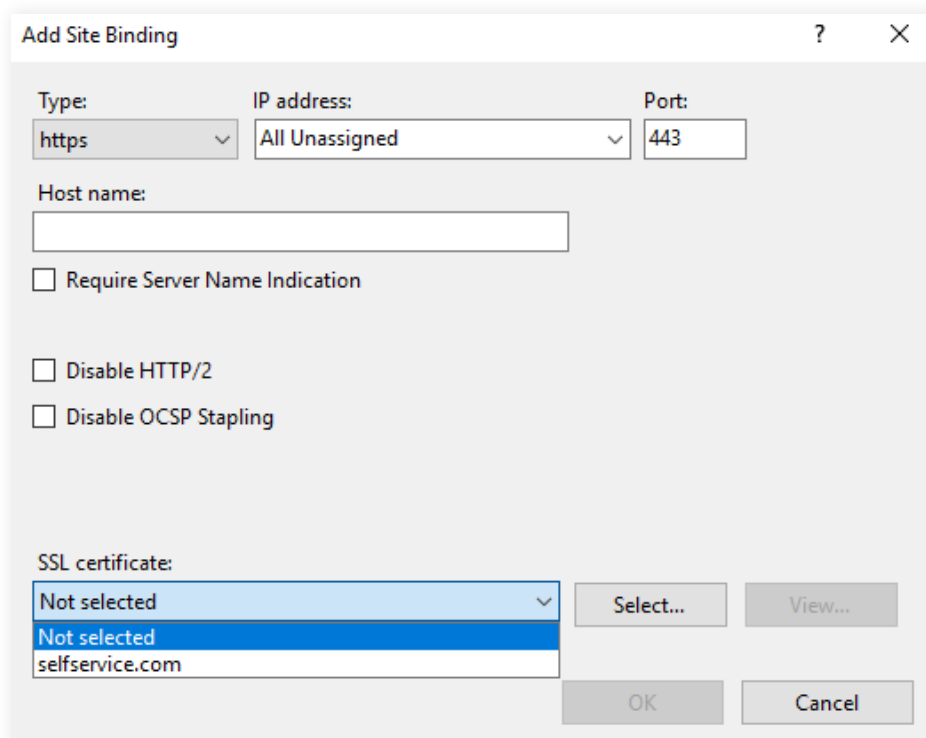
Add Site Binding
?
X

Type:
https
IP address:
All Unassigned
Port:
443

Host name:

Require Server Name Indication

Disable HTTP/2

Disable OCSP Stapling

SSL certificate:
Not selected
Select...
View...
Not selected
selfservice.com

OK
Cancel